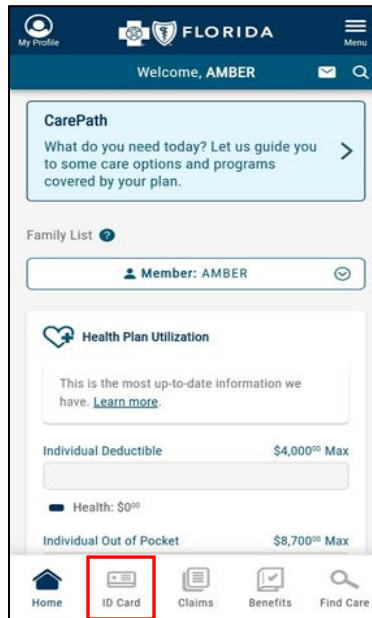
My Profile

FLORIDA

Menu

Welcome, AMBER

CarePath

What do you need today? Let us guide you to some care options and programs covered by your plan.

Family List

Member: AMBER

Health Plan Utilization

This is the most up-to-date information we have. Learn more.

Individual Deductible $4,000$^{00}$ Max

Health: $0$^{00}$

Individual Out of Pocket $8,700$^{00}$ Max

Home ID Card Claims Benefits Find Care